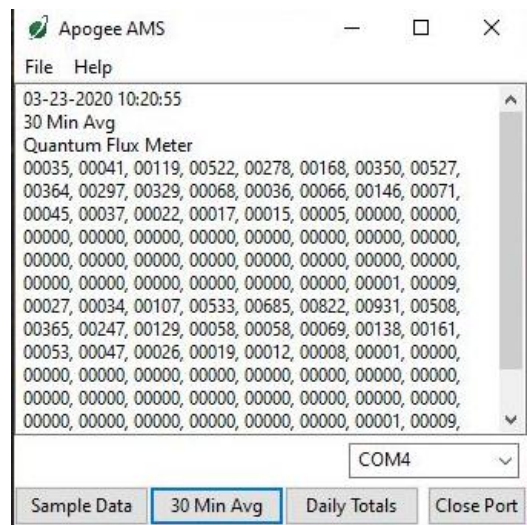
Apogee AMS

File Help

03-23-2020 10:20:55
30 Min Avg
Quantum Flux Meter
00035, 00041, 00119, 00522, 00278, 00168, 00350, 00527,
00364, 00297, 00329, 00068, 00036, 00066, 00146, 00071,
00045, 00037, 00022, 00017, 00015, 00005, 00000, 00000,
00000, 00000, 00000, 00000, 00000, 00000, 00000, 00000,
00000, 00000, 00000, 00000, 00000, 00000, 00000, 00000,
00000, 00000, 00000, 00000, 00000, 00000, 00001, 00009,
00027, 00034, 00107, 00533, 00685, 00822, 00931, 00508,
00365, 00247, 00129, 00058, 00058, 00069, 00138, 00161,
00053, 00047, 00026, 00019, 00012, 00008, 00001, 00000,
00000, 00000, 00000, 00000, 00000, 00000, 00000, 00000,
00000, 00000, 00000, 00000, 00000, 00000, 00000, 00000,
00000, 00000, 00000, 00000, 00000, 00000, 00001, 00009,

COM4

Sample Data | 30 Min Avg | Daily Totals | Close Port